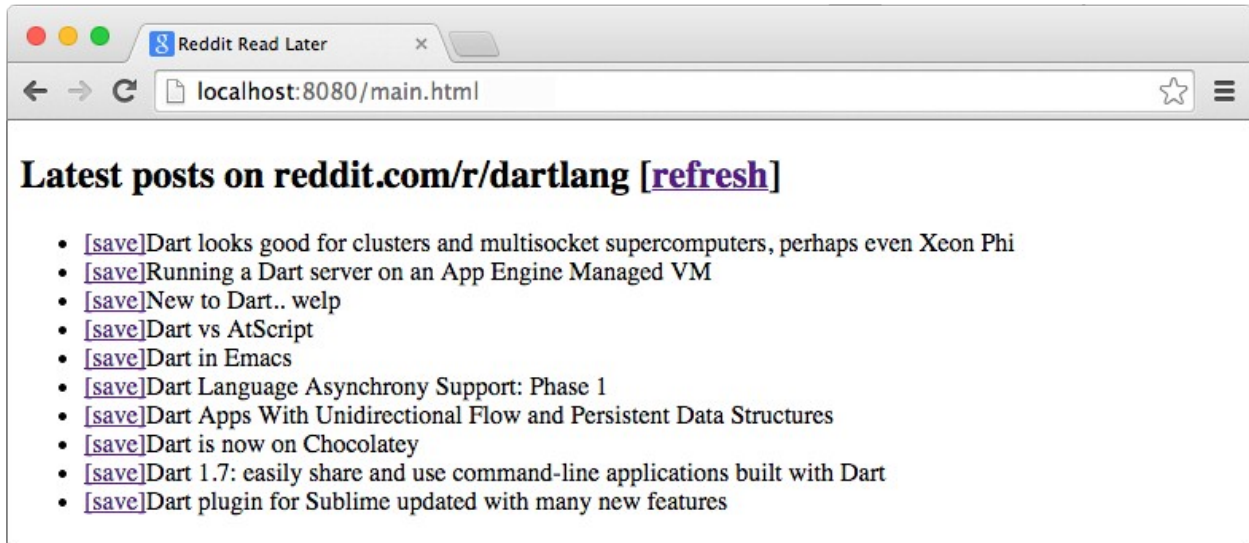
Reddit Read Later ×

localhost:8080/main.html

Latest posts on reddit.com/r/dartlang [refresh]

- [save]Dart looks good for clusters and multisocket supercomputers, perhaps even Xeon Phi
- [save]Running a Dart server on an App Engine Managed VM
- [save]New to Dart.. welp
- [save]Dart vs AtScript
- [save]Dart in Emacs
- [save]Dart Language Asynchrony Support: Phase 1
- [save]Dart Apps With Unidirectional Flow and Persistent Data Structures
- [save]Dart is now on Chocolatey
- [save]Dart 1.7: easily share and use command-line applications built with Dart
- [save]Dart plugin for Sublime updated with many new features